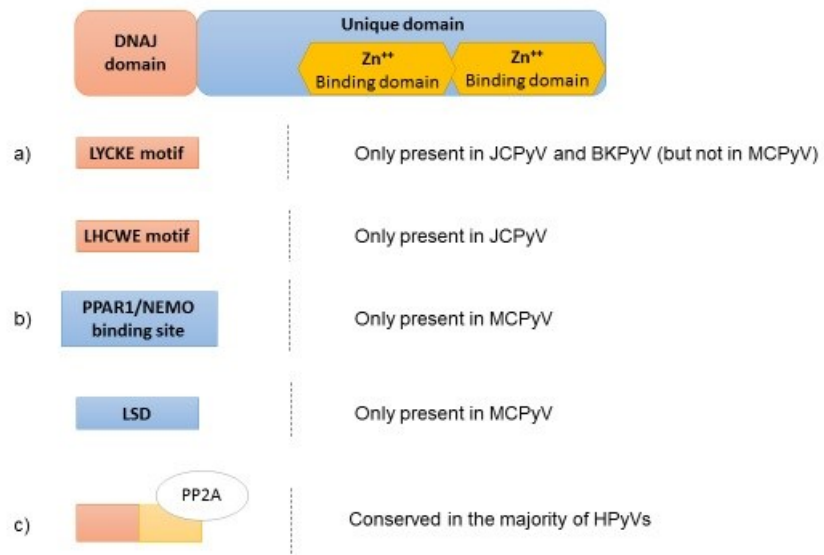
DNAJ domain

Unique domain

$Zn^{++}$ Binding domain

$Zn^{++}$ Binding domain

a) LYCKE motif

Only present in JCPyV and BKPyV (but not in MCPyV)

LHCWE motif

Only present in JCPyV

b) PPAR1/NEMO binding site

Only present in MCPyV

LSD

Only present in MCPyV

c) PP2A

Conserved in the majority of HPyVs